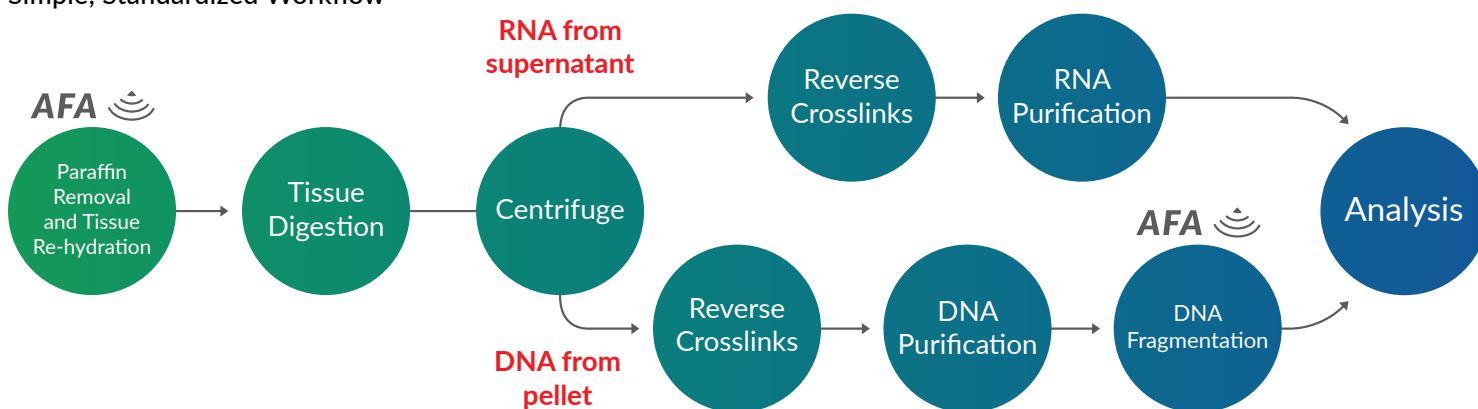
Simple, Standardized Workflow

AFA

Paraffin Removal and Tissue Re-hydration

Tissue Digestion

Centrifuge

RNA from supernatant

Reverse Crosslinks

RNA Purification

DNA from pellet

Reverse Crosslinks

DNA Purification

AFA

DNA Fragmentation

Analysis